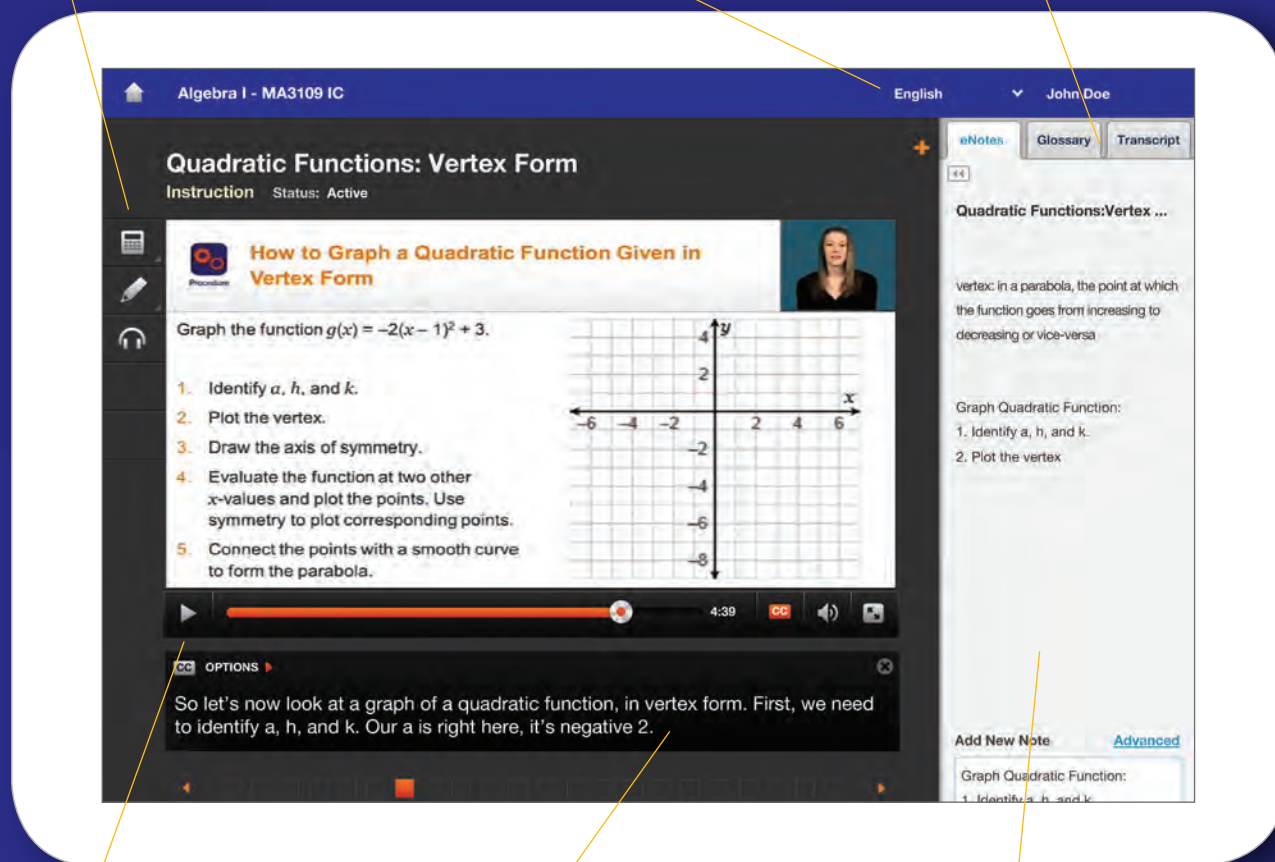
Algebra I - MA3109 IC

English

John Doe

Quadratic Functions: Vertex Form

Instruction Status: Active

Procedure

How to Graph a Quadratic Function Given in Vertex Form

Graph the function $g(x) = -2(x-1)^2 + 3$.

1. Identify $a$, $h$, and $k$.
2. Plot the vertex.
3. Draw the axis of symmetry.
4. Evaluate the function at two other $x$-values and plot the points. Use symmetry to plot corresponding points.
5. Connect the points with a smooth curve to form the parabola.

$y$ 4 2 $x$ −6 −4 −2 2 4 6 −2 −4 −6 −8

4:39 CC

CC OPTIONS

So let's now look at a graph of a quadratic function, in vertex form. First, we need to identify a, h, and k. Our a is right here, it's negative 2.

eNotes Glossary Transcript

Quadratic Functions:Vertex ...

vertex: in a parabola, the point at which the function goes from increasing to decreasing or vice-versa

Graph Quadratic Function:
1. Identify a, h, and k.
2. Plot the vertex

Add New Note Advanced

Graph Quadratic Function:
1. Identify a, h, and k.